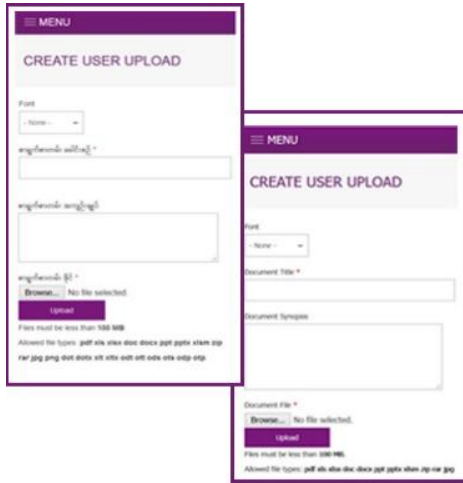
≡ MENU

CREATE USER UPLOAD

Font

- None -

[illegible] *

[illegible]

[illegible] *

Browse... No file selected.

Upload

Files must be less than 100 MB.

Allowed file types: pdf xls xlsx doc docx ppt pptx xlsm zip rar jpg png dot dotx xlt xltx odt ott ods ots odp otp.

≡ MENU

CREATE USER UPLOAD

Font

- None -

Document Title *

Document Synopsis

Document File *

Browse... No file selected.

Upload

Files must be less than 100 MB.

Allowed file types: pdf xls xlsx doc docx ppt pptx xlsm zip rar jpg